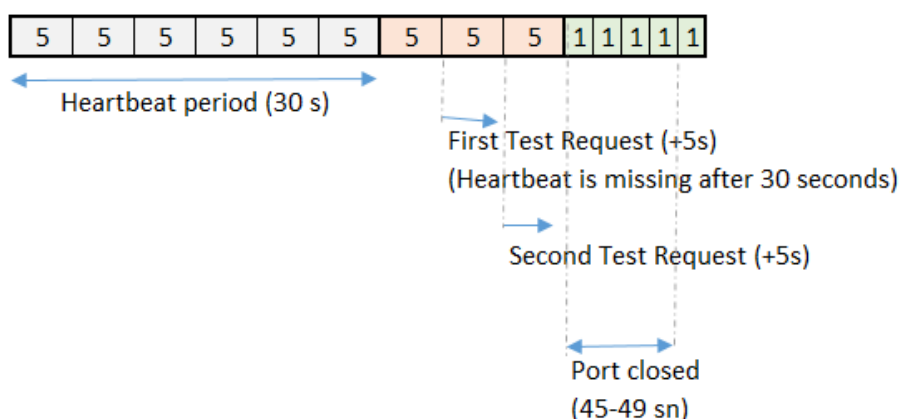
| 5 | 5 | 5 | 5 | 5 | 5 | 5 | 5 | 5 | 1 | 1 | 1 | 1 | 1 |
|---|---|---|---|---|---|---|---|---|---|---|---|---|---|

Heartbeat period (30 s)

First Test Request (+5s)
(Heartbeat is missing after 30 seconds)

Second Test Request (+5s)

Port closed
(45-49 sn)